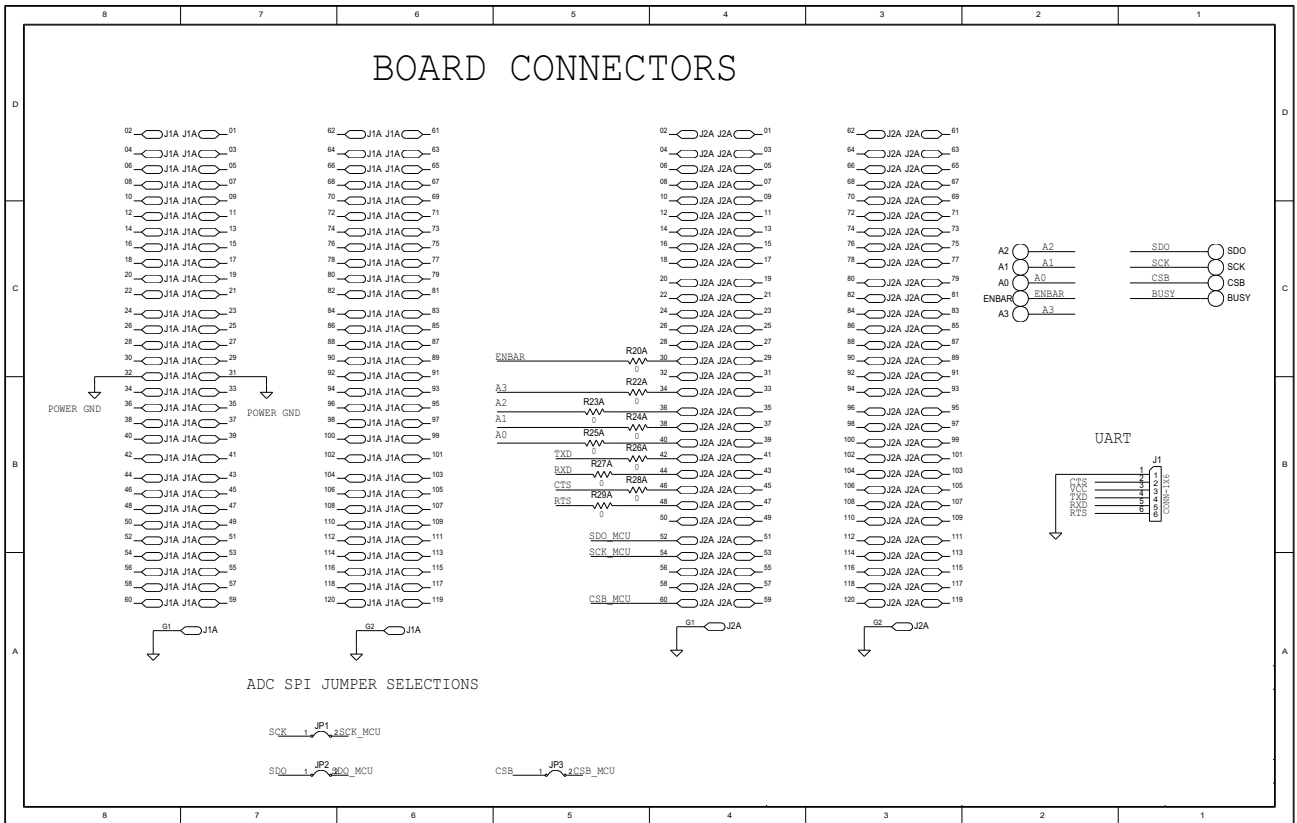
8 7 6 5 4 3 2 1

D

BOARD CONNECTORS

02 J1A J1A 01
04 J1A J1A 03
06 J1A J1A 05
08 J1A J1A 07
10 J1A J1A 09
12 J1A J1A 11
14 J1A J1A 13
16 J1A J1A 15
18 J1A J1A 17
20 J1A J1A 19
22 J1A J1A 21
24 J1A J1A 23
26 J1A J1A 25
28 J1A J1A 27
30 J1A J1A 29
32 J1A J1A 31
34 J1A J1A 33
36 J1A J1A 35
38 J1A J1A 37
40 J1A J1A 39
42 J1A J1A 41
44 J1A J1A 43
46 J1A J1A 45
48 J1A J1A 47
50 J1A J1A 49
52 J1A J1A 51
54 J1A J1A 53
56 J1A J1A 55
58 J1A J1A 57
60 J1A J1A 59

POWER GND
POWER GND

62 J1A J1A 61
64 J1A J1A 63
66 J1A J1A 65
68 J1A J1A 67
70 J1A J1A 69
72 J1A J1A 71
74 J1A J1A 73
76 J1A J1A 75
78 J1A J1A 77
80 J1A J1A 79
82 J1A J1A 81
84 J1A J1A 83
86 J1A J1A 85
88 J1A J1A 87
90 J1A J1A 89
92 J1A J1A 91
94 J1A J1A 93
96 J1A J1A 95
98 J1A J1A 97
100 J1A J1A 99
102 J1A J1A 101
104 J1A J1A 103
106 J1A J1A 105
108 J1A J1A 107
110 J1A J1A 109
112 J1A J1A 111
114 J1A J1A 113
116 J1A J1A 115
118 J1A J1A 117
120 J1A J1A 119

ENBAR R20A 0
A3 R22A 0
A2 R23A 0
A1 R24A 0
A0 R25A 0
TXD R26A 0
RXD R27A 0
CTS R28A 0
RTS R29A 0
SDO_MCU
SCK_MCU
CSB_MCU

02 J2A J2A 01
04 J2A J2A 03
06 J2A J2A 05
08 J2A J2A 07
10 J2A J2A 09
12 J2A J2A 11
14 J2A J2A 13
16 J2A J2A 15
18 J2A J2A 17
20 J2A J2A 19
22 J2A J2A 21
24 J2A J2A 23
26 J2A J2A 25
28 J2A J2A 27
30 J2A J2A 29
32 J2A J2A 31
34 J2A J2A 33
36 J2A J2A 35
38 J2A J2A 37
40 J2A J2A 39
42 J2A J2A 41
44 J2A J2A 43
46 J2A J2A 45
48 J2A J2A 47
50 J2A J2A 49
52 J2A J2A 51
54 J2A J2A 53
56 J2A J2A 55
58 J2A J2A 57
60 J2A J2A 59

62 J2A J2A 61
64 J2A J2A 63
66 J2A J2A 65
68 J2A J2A 67
70 J2A J2A 69
72 J2A J2A 71
74 J2A J2A 73
76 J2A J2A 75
78 J2A J2A 77
80 J2A J2A 79
82 J2A J2A 81
84 J2A J2A 83
86 J2A J2A 85
88 J2A J2A 87
90 J2A J2A 89
92 J2A J2A 91
94 J2A J2A 93
96 J2A J2A 95
98 J2A J2A 97
100 J2A J2A 99
102 J2A J2A 101
104 J2A J2A 103
106 J2A J2A 105
108 J2A J2A 107
110 J2A J2A 109
112 J2A J2A 111
114 J2A J2A 113
116 J2A J2A 115
118 J2A J2A 117
120 J2A J2A 119

A2 A2
A1 A1
A0 A0
ENBAR ENBAR
A3 A3

SDO SDO
SCK SCK
CSB CSB
BUSY BUSY

UART
J1
CTS 1 2 3 4 5 6
VCC
TXD
RXD
RTS
CONN-1X6

G1 J1A
G2 J1A
G1 J2A
G2 J2A

ADC SPI JUMPER SELECTIONS

SCK 1 JP1 2 SCK_MCU
SDO 1 JP2 2 SDO_MCU
CSB 1 JP3 2 CSB_MCU

C B A

8 7 6 5 4 3 2 1